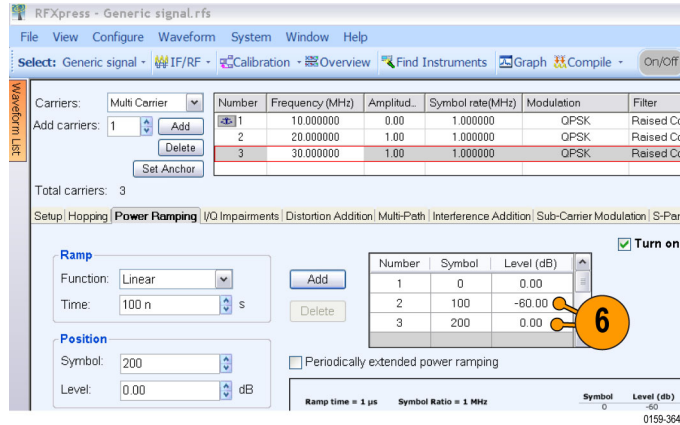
RFXpress - Generic signal.rfs

File View Configure Waveform System Window Help

Select: Generic signal IF/RF Calibration Overview Find Instruments Graph Compile On/Off

Waveform List

Carriers: Multi Carrier
Add carriers: 1 Add
Delete
Set Anchor

| Number | Frequency (MHz) | Amplitud... | Symbol rate(MHz) | Modulation | Filter |
|---|---|---|---|---|---|
| 1 | 10.000000 | 0.00 | 1.000000 | QPSK | Raised Co |
| 2 | 20.000000 | 1.00 | 1.000000 | QPSK | Raised Co |
| 3 | 30.000000 | 1.00 | 1.000000 | QPSK | Raised Co |

Total carriers: 3

Setup | Hopping | Power Ramping | I/Q Impairments | Distortion Addition | Multi-Path | Interference Addition | Sub-Carrier Modulation | S-Par

Turn on

Ramp
Function: Linear
Time: 100 n s

Add
Delete

| Number | Symbol | Level (dB) |
|---|---|---|
| 1 | 0 | 0.00 |
| 2 | 100 | -60.00 |
| 3 | 200 | 0.00 |

6

Position
Symbol: 200
Level: 0.00 dB

Periodically extended power ramping

Ramp time = 1 µs Symbol Ratio = 1 MHz
Symbol 0
Level (db) -60

0159-364